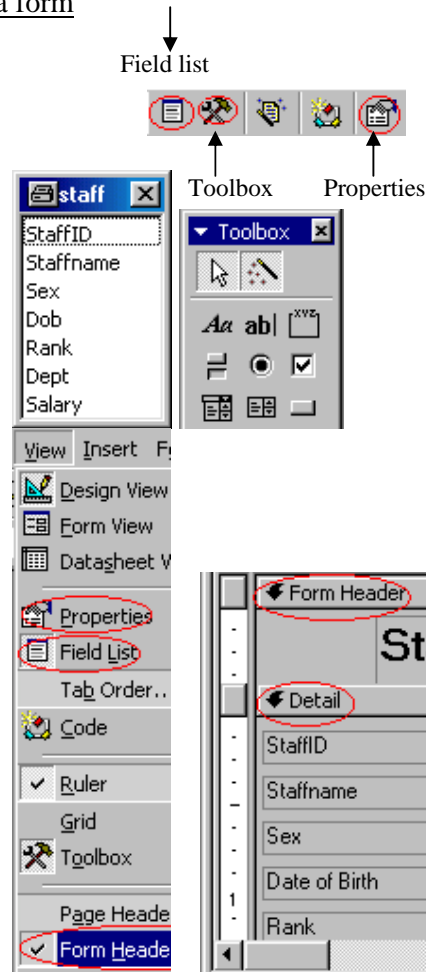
a form

Field list

Toolbox Properties

staff
StaffID
Staffname
Sex
Dob
Rank
Dept
Salary

Toolbox
Aa ab| xyz

View Insert F
Design View
Form View
Datasheet V
Properties
Field List
Tab Order..
Code
Ruler
Grid
Toolbox
Page Heade
Form Heade

Form Header
St
Detail
StaffID
Staffname
Sex
Date of Birth
Rank